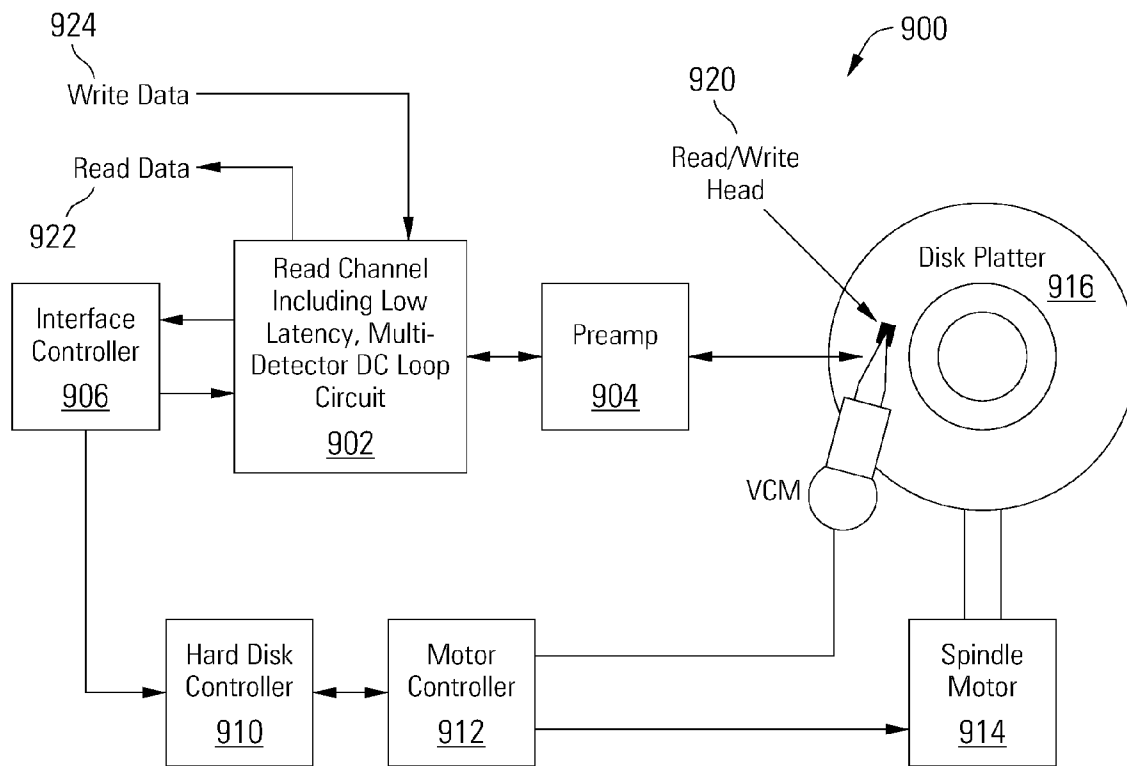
924
Write Data

900

920
Read/Write
Head

Read Data
922

Read Channel Including Low Latency, Multi-Detector DC Loop Circuit
902

Interface Controller
906

Preamp
904

Disk Platter
916

VCM

Hard Disk Controller
910

Motor Controller
912

Spindle Motor
914